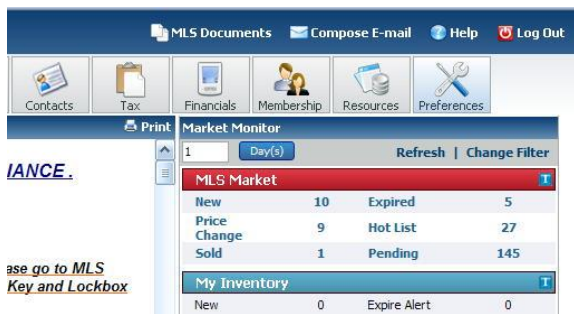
MLS Documents Compose E-mail Help Log Out

Contacts Tax Financials Membership Resources Preferences

Print

IANCE .

ase go to MLS
Key and Lockbox

Market Monitor

1 Day(s) Refresh | Change Filter

MLS Market

| | | | |
|---|---|---|---|
| New | 10 | Expired | 5 |
| Price Change | 9 | Hot List | 27 |
| Sold | 1 | Pending | 145 |

My Inventory

| | | | |
|---|---|---|---|
| New | 0 | Expire Alert | 0 |